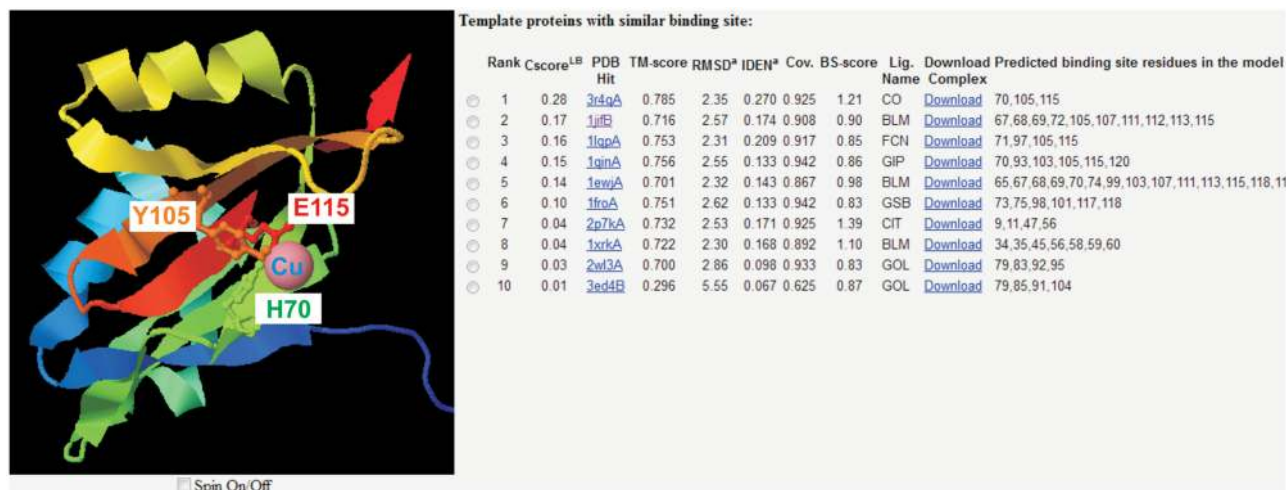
Y105

E115

Cu

H70

Spin On/Off

Template proteins with similar binding site:

| | Rank | Cscore$^{LB}$ | PDB Hit | TM-score | RMSD$^a$ | IDEN$^a$ | Cov. | BS-score | Lig. Name | Download Complex | Predicted binding site residues in the model |
|---|---|---|---|---|---|---|---|---|---|---|---|
| ○ | 1 | 0.28 | 3r4qA | 0.785 | 2.35 | 0.270 | 0.925 | 1.21 | CO | Download | 70,105,115 |
| ○ | 2 | 0.17 | 1jifB | 0.716 | 2.57 | 0.174 | 0.908 | 0.90 | BLM | Download | 67,68,69,72,105,107,111,112,113,115 |
| ○ | 3 | 0.16 | 1lqpA | 0.753 | 2.31 | 0.209 | 0.917 | 0.85 | FCN | Download | 71,97,105,115 |
| ○ | 4 | 0.15 | 1qinA | 0.756 | 2.55 | 0.133 | 0.942 | 0.86 | GIP | Download | 70,93,103,105,115,120 |
| ○ | 5 | 0.14 | 1ewjA | 0.701 | 2.32 | 0.143 | 0.867 | 0.98 | BLM | Download | 65,67,68,69,70,74,99,103,107,111,113,115,118,11 |
| ○ | 6 | 0.10 | 1froA | 0.751 | 2.62 | 0.133 | 0.942 | 0.83 | GSB | Download | 73,75,98,101,117,118 |
| ○ | 7 | 0.04 | 2p7kA | 0.732 | 2.53 | 0.171 | 0.925 | 1.39 | CIT | Download | 9,11,47,56 |
| ○ | 8 | 0.04 | 1xrkA | 0.722 | 2.30 | 0.168 | 0.892 | 1.10 | BLM | Download | 34,35,45,56,58,59,60 |
| ○ | 9 | 0.03 | 2wl3A | 0.700 | 2.86 | 0.098 | 0.933 | 0.83 | GOL | Download | 79,83,92,95 |
| ○ | 10 | 0.01 | 3ed4B | 0.296 | 5.55 | 0.067 | 0.625 | 0.87 | GOL | Download | 79,85,91,104 |